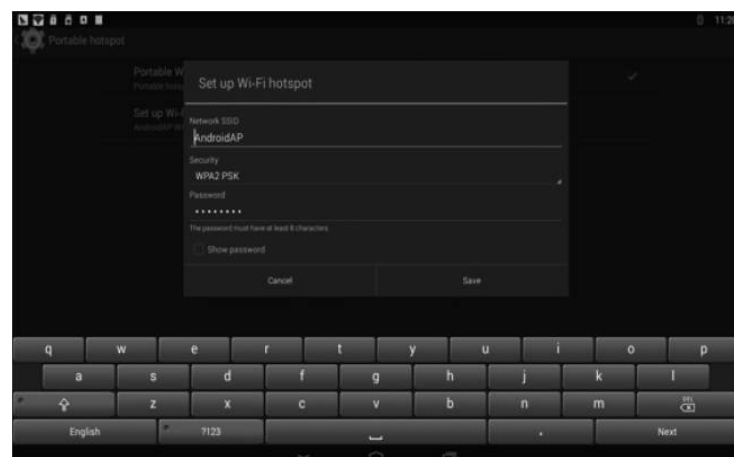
11:2

Portable hotspot

Portable W
Portable hots

Set up Wi-
AndroidAP W

Set up Wi-Fi hotspot

Network SSID
AndroidAP

Security
WPA2 PSK

Password
••••••••

The password must have at least 8 characters.

Show password

Cancel

Save

q w e r t y u i o p
a s d f g h j k l
z x c v b n m DEL
English ?123 . Next